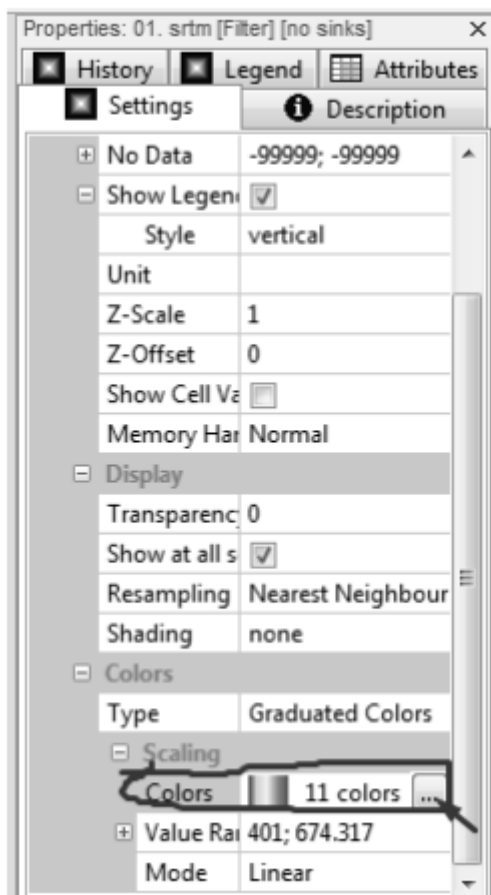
Properties: 01. srtm [Filter] [no sinks] ×

History | Legend | Attributes
Settings | Description

| | |
|---|---|
| ⊞ No Data | -99999; -99999 |
| ⊟ Show Legend | ☑ |
| Style | vertical |
| Unit | |
| Z-Scale | 1 |
| Z-Offset | 0 |
| Show Cell Va | ☐ |
| Memory Har | Normal |
| ⊟ Display | |
| Transparenc | 0 |
| Show at all s | ☑ |
| Resampling | Nearest Neighbour |
| Shading | none |
| ⊟ Colors | |
| Type | Graduated Colors |
| ⊟ Scaling | |
| Colors | 11 colors ... |
| ⊞ Value Rai | 401; 674.317 |
| Mode | Linear |